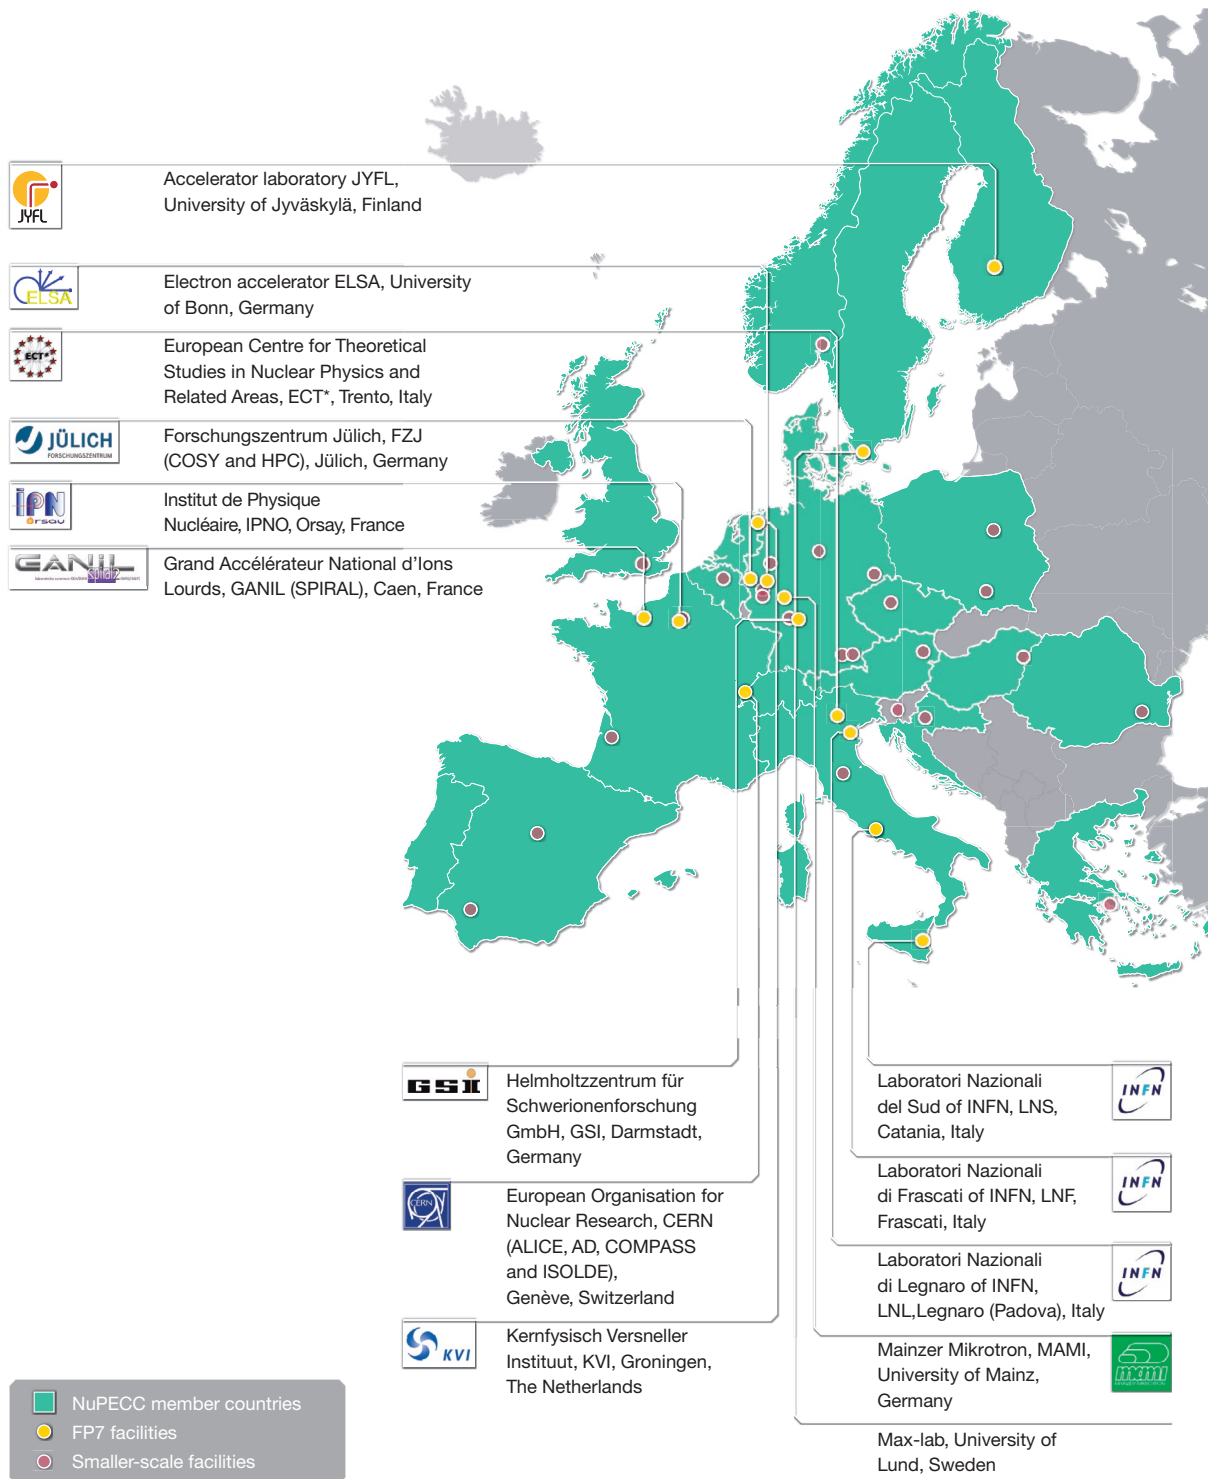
JYFL

Accelerator laboratory JYFL, University of Jyväskylä, Finland

ELSA

Electron accelerator ELSA, University of Bonn, Germany

ECT*

European Centre for Theoretical Studies in Nuclear Physics and Related Areas, ECT*, Trento, Italy

JÜLICH
FORSCHUNGSZENTRUM

Forschungszentrum Jülich, FZJ (COSY and HPC), Jülich, Germany

IPN
orsay

Institut de Physique Nucléaire, IPNO, Orsay, France

GANIL
spiral2

Grand Accélérateur National d'Ions Lourds, GANIL (SPIRAL), Caen, France

GSI

Helmholtzzentrum für Schwerionenforschung GmbH, GSI, Darmstadt, Germany

CERN

European Organisation for Nuclear Research, CERN (ALICE, AD, COMPASS and ISOLDE), Genève, Switzerland

KVI

Kernfysisch Versneller Instituut, KVI, Groningen, The Netherlands

Laboratori Nazionali del Sud of INFN, LNS, Catania, Italy

INFN

Laboratori Nazionali di Frascati of INFN, LNF, Frascati, Italy

INFN

Laboratori Nazionali di Legnaro of INFN, LNL,Legnaro (Padova), Italy

INFN

Mainzer Mikrotron, MAMI, University of Mainz, Germany

mami

Max-lab, University of Lund, Sweden

NuPECC member countries
FP7 facilities
Smaller-scale facilities